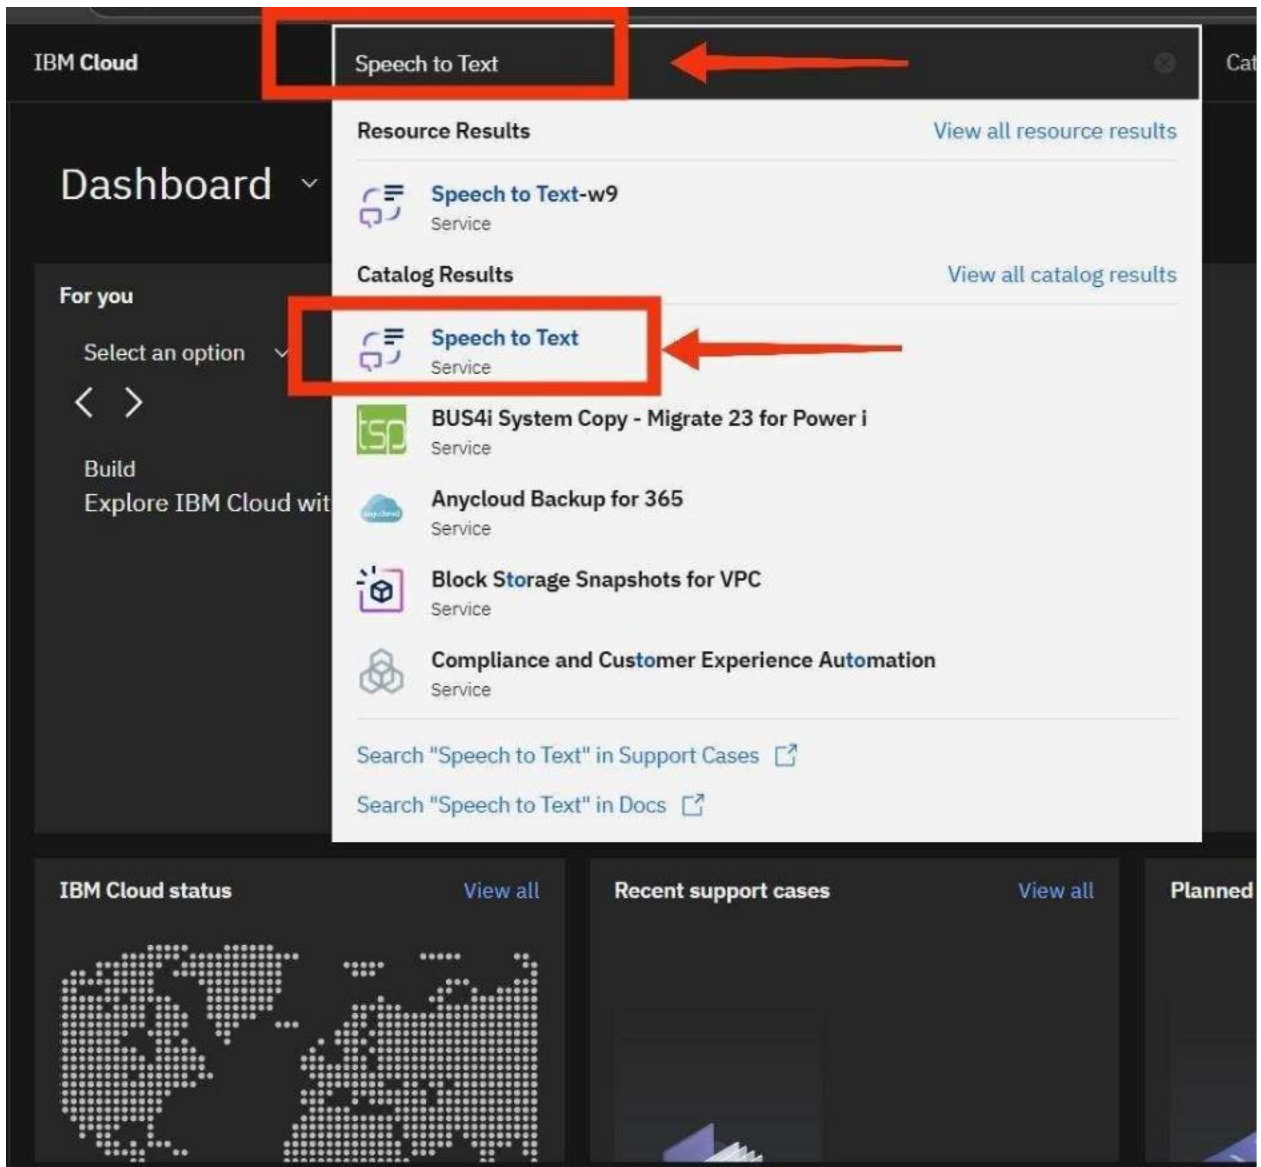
IBM Cloud

Speech to Text

Cat

Resource Results

View all resource results

Speech to Text-w9
Service

Catalog Results

View all catalog results

Speech to Text
Service

BUS4i System Copy - Migrate 23 for Power i
Service

Anycloud Backup for 365
Service

Block Storage Snapshots for VPC
Service

Compliance and Customer Experience Automation
Service

Search "Speech to Text" in Support Cases

Search "Speech to Text" in Docs

Dashboard

For you

Select an option

Build
Explore IBM Cloud wit

IBM Cloud status

View all

Recent support cases

View all

Planned